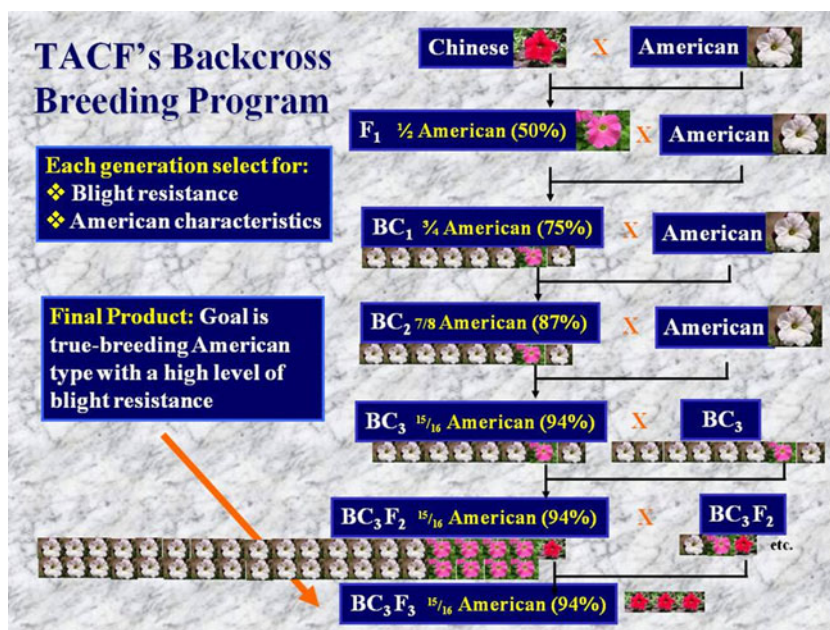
TACF's Backcross Breeding Program

Each generation select for:
❖ Blight resistance
❖ American characteristics

Final Product: Goal is true-breeding American type with a high level of blight resistance

Chinese X American

$F_1$ ½ American (50%) X American

$BC_1$ ¾ American (75%) X American

$BC_2$ 7/8 American (87%) X American

$BC_3$ $^{15}/_{16}$ American (94%) X $BC_3$

$BC_3F_2$ $^{15}/_{16}$ American (94%) X $BC_3F_2$

etc.

$BC_3F_3$ $^{15}/_{16}$ American (94%)